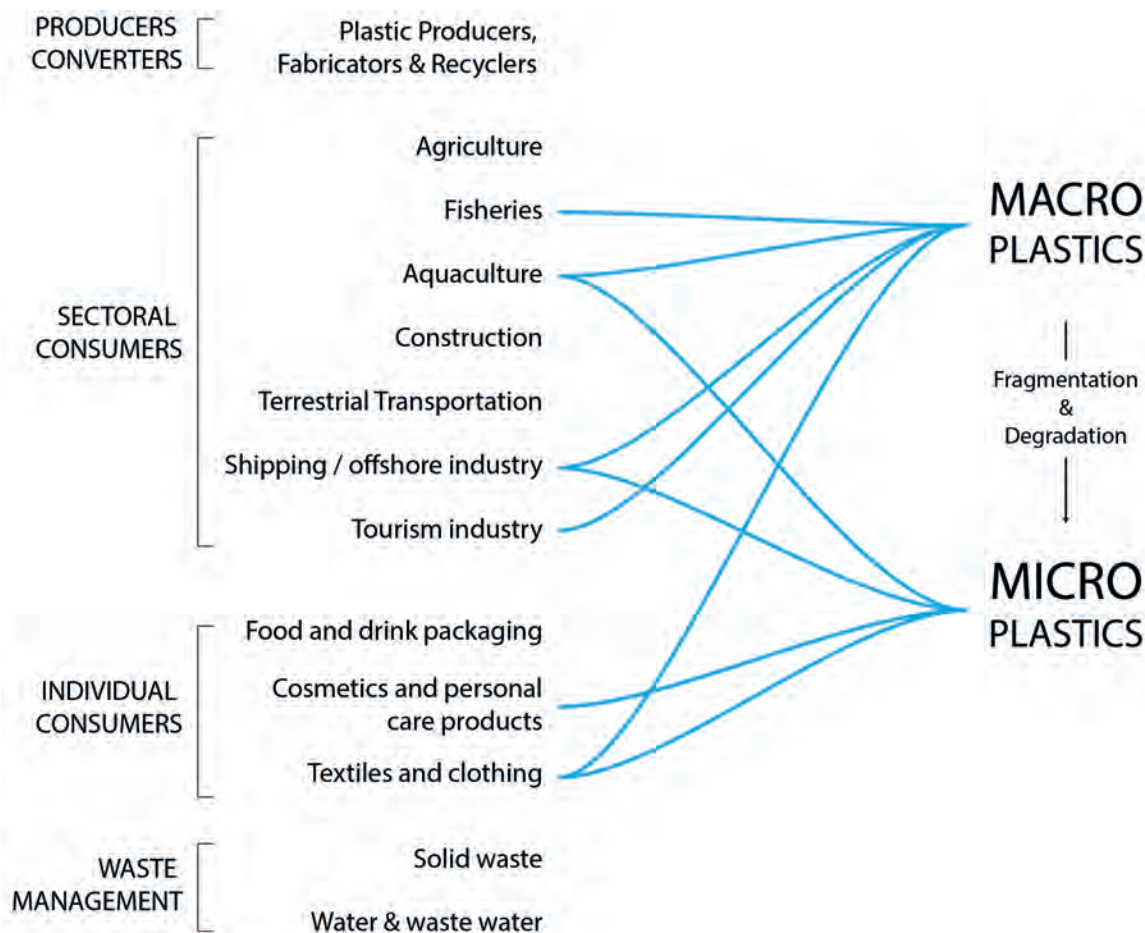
PRODUCERS CONVERTERS

Plastic Producers, Fabricators & Recyclers

SECTORAL CONSUMERS

Agriculture

Fisheries

Aquaculture

Construction

Terrestrial Transportation

Shipping / offshore industry

Tourism industry

INDIVIDUAL CONSUMERS

Food and drink packaging

Cosmetics and personal care products

Textiles and clothing

WASTE MANAGEMENT

Solid waste

Water & waste water

MACRO PLASTICS

Fragmentation & Degradation

MICRO PLASTICS